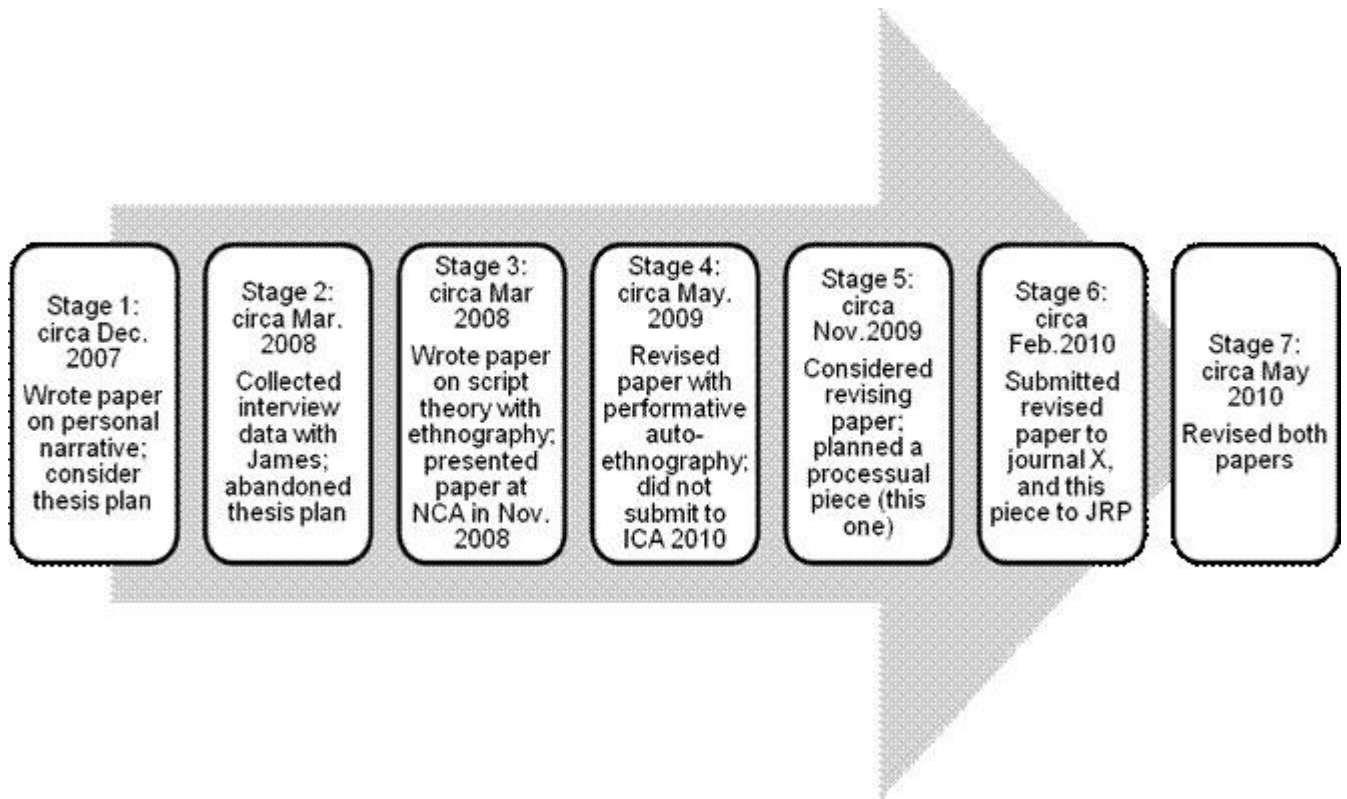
Stage 1: circa Dec. 2007

Wrote paper on personal narrative; consider thesis plan

Stage 2: circa Mar. 2008

Collected interview data with James; abandoned thesis plan

Stage 3: circa Mar 2008

Wrote paper on script theory with ethnography; presented paper at NCA in Nov. 2008

Stage 4: circa May. 2009

Revised paper with performative auto-ethnography; did not submit to ICA 2010

Stage 5: circa Nov.2009

Considered revising paper; planned a processual piece (this one)

Stage 6: circa Feb.2010

Submitted revised paper to journal X, and this piece to JRP

Stage 7: circa May 2010

Revised both papers